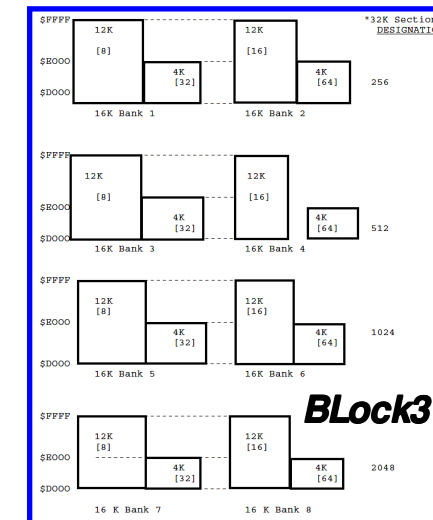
$FFFF
$E000
$D000
12K
[8]
4K
[32]
16K Bank 1
12K
[16]
4K
[64]
16K Bank 2
*32K Sectio
DESIGNATIO
256

$FFFF
$E000
$D000
12K
[8]
4K
[32]
16K Bank 3
12K
[16]
4K
[64]
16K Bank 4
512

$FFFF
$E000
$D000
12K
[8]
4K
[32]
16K Bank 5
12K
[16]
4K
[64]
16K Bank 6
1024

BLock3

$FFFF
$E000
$D000
12K
[8]
4K
[32]
16 K Bank 7
12K
[16]
4K
[64]
16 K Bank 8
2048